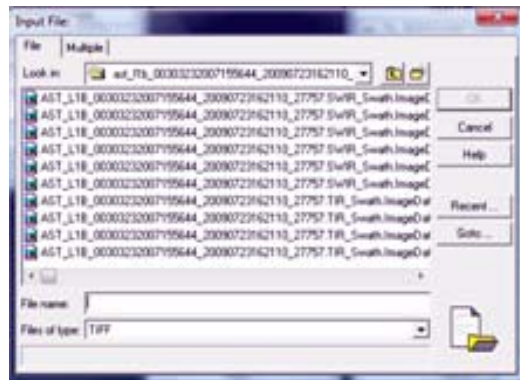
Input File

File | Multiple

Look in: ast_l1b_00303232007155644_20090723162110_

AST_L1B_00303232007155644_20090723162110_27757.SWIR_Swath.ImageD
AST_L1B_00303232007155644_20090723162110_27757.SWIR_Swath.ImageD
AST_L1B_00303232007155644_20090723162110_27757.SWIR_Swath.ImageD
AST_L1B_00303232007155644_20090723162110_27757.SWIR_Swath.ImageD
AST_L1B_00303232007155644_20090723162110_27757.SWIR_Swath.ImageD
AST_L1B_00303232007155644_20090723162110_27757.SWIR_Swath.ImageD
AST_L1B_00303232007155644_20090723162110_27757.TIR_Swath.ImageDat
AST_L1B_00303232007155644_20090723162110_27757.TIR_Swath.ImageDat
AST_L1B_00303232007155644_20090723162110_27757.TIR_Swath.ImageDat
AST_L1B_00303232007155644_20090723162110_27757.TIR_Swath.ImageDat
AST_L1B_00303232007155644_20090723162110_27757.TIR_Swath.ImageDat

OK
Cancel
Help
Recent...
Goto...

File name:
Files of type: TIFF